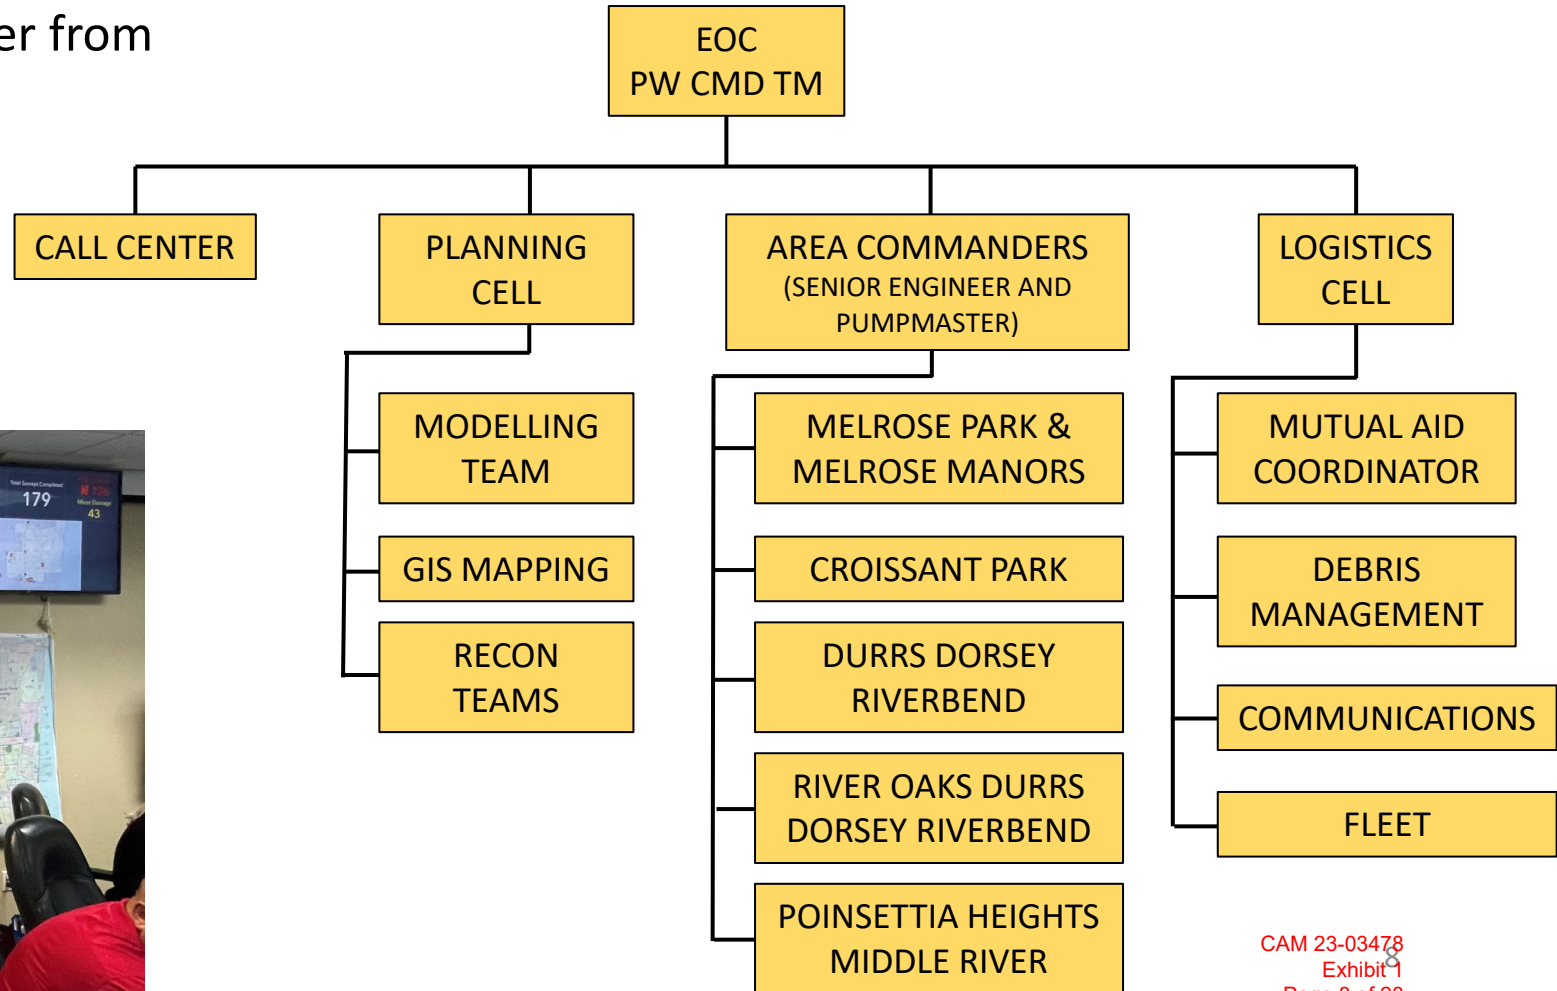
er from

EOC
PW CMD TM

CALL CENTER

PLANNING CELL

AREA COMMANDERS
(SENIOR ENGINEER AND PUMPMASTER)

LOGISTICS CELL

MODELLING TEAM

GIS MAPPING

RECON TEAMS

MELROSE PARK & MELROSE MANORS

CROISSANT PARK

DURRS DORSEY RIVERBEND

RIVER OAKS DURRS DORSEY RIVERBEND

POINSETTIA HEIGHTS MIDDLE RIVER

MUTUAL AID COORDINATOR

DEBRIS MANAGEMENT

COMMUNICATIONS

FLEET

179
43

CAM 23-03478
Exhibit 1
8
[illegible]